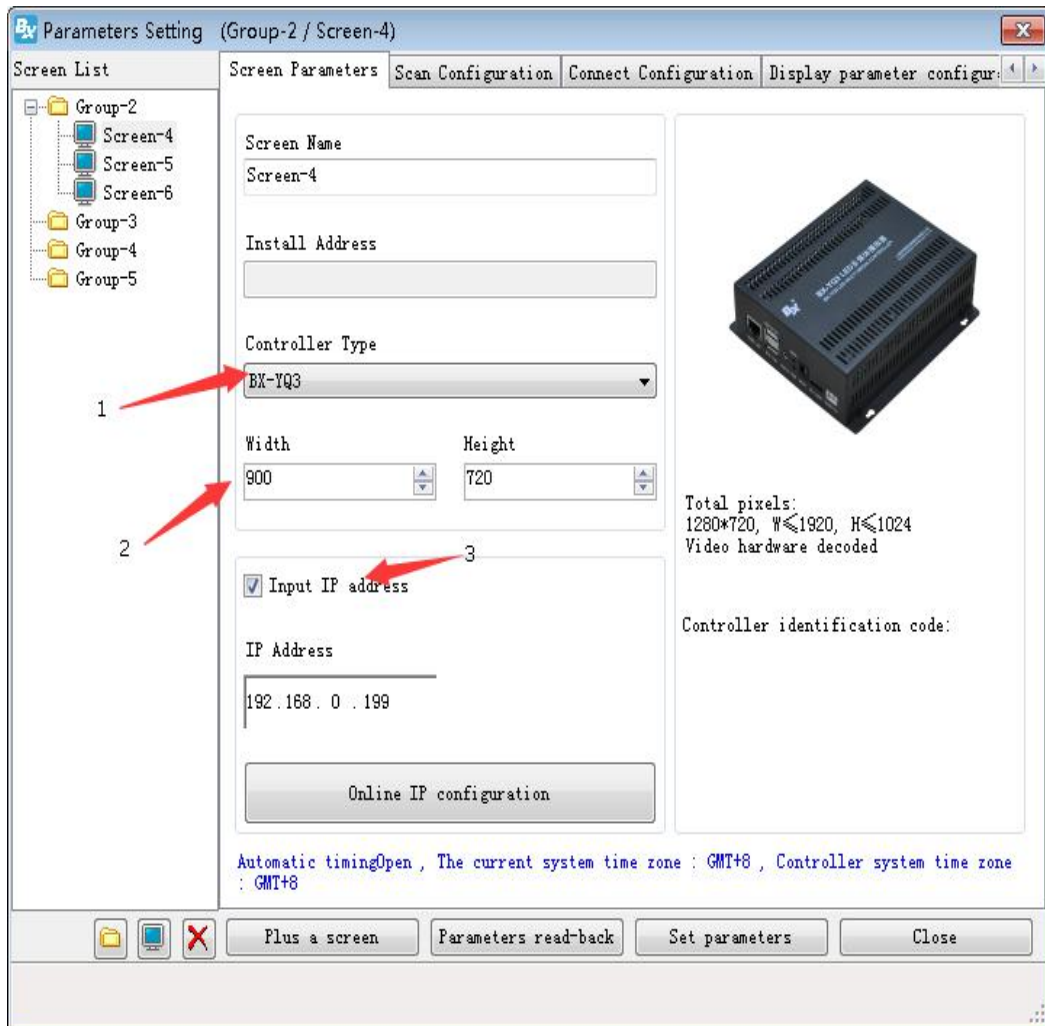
Parameters Setting (Group-2 / Screen-4)

Screen List

Group-2
Screen-4
Screen-5
Screen-6
Group-3
Group-4
Group-5

Screen Parameters | Scan Configuration | Connect Configuration | Display parameter configur

Screen Name
Screen-4

Install Address

Controller Type
BX-YQ3

1

Width
900

Height
720

2

3

Input IP address

IP Address
192 . 168 . 0 . 199

Online IP configuration

Total pixels:
1280*720, W≤1920, H≤1024
Video hardware decoded

Controller identification code:

Automatic timingOpen , The current system time zone : GMT+8 , Controller system time zone : GMT+8

Plus a screen | Parameters read-back | Set parameters | Close